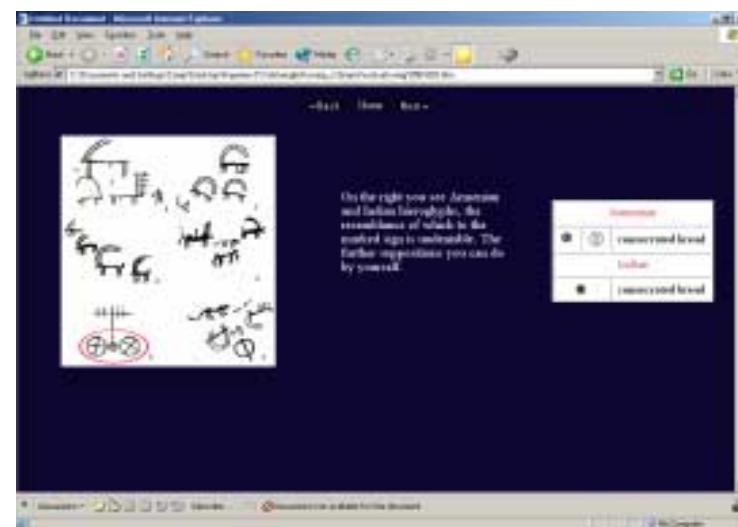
Untitled Document - Microsoft Internet Explorer

File Edit View Favorites Tools Help

Back Search Favorites Media

Address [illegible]

Go Links

«Back Home Next»

On the right you see Armenian and Indian hieroglyphs, the resemblance of which in the marked sign is undeniable. The further suppositions you can do by yourself.

| Armenian | |
|---|---|
| ◉ ⦾ | consecrated bread |
| Indian | |
| ◉ | consecrated bread |

Done

My Computer